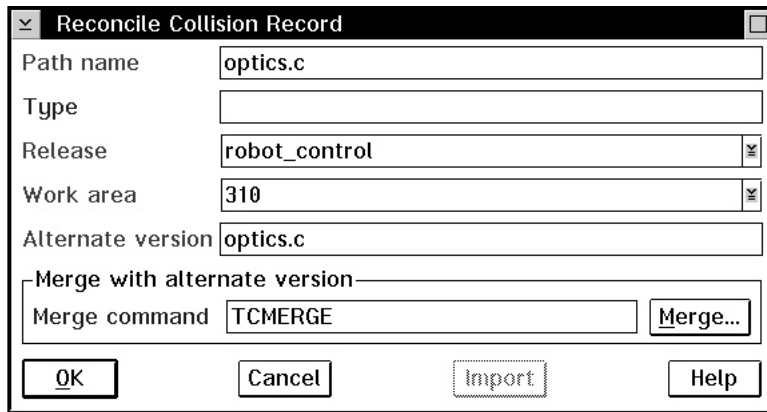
Reconcile Collision Record

Path name optics.c

Type

Release robot_control

Work area 310

Alternate version optics.c

Merge with alternate version

Merge command TCMERGE Merge...

OK Cancel Import Help